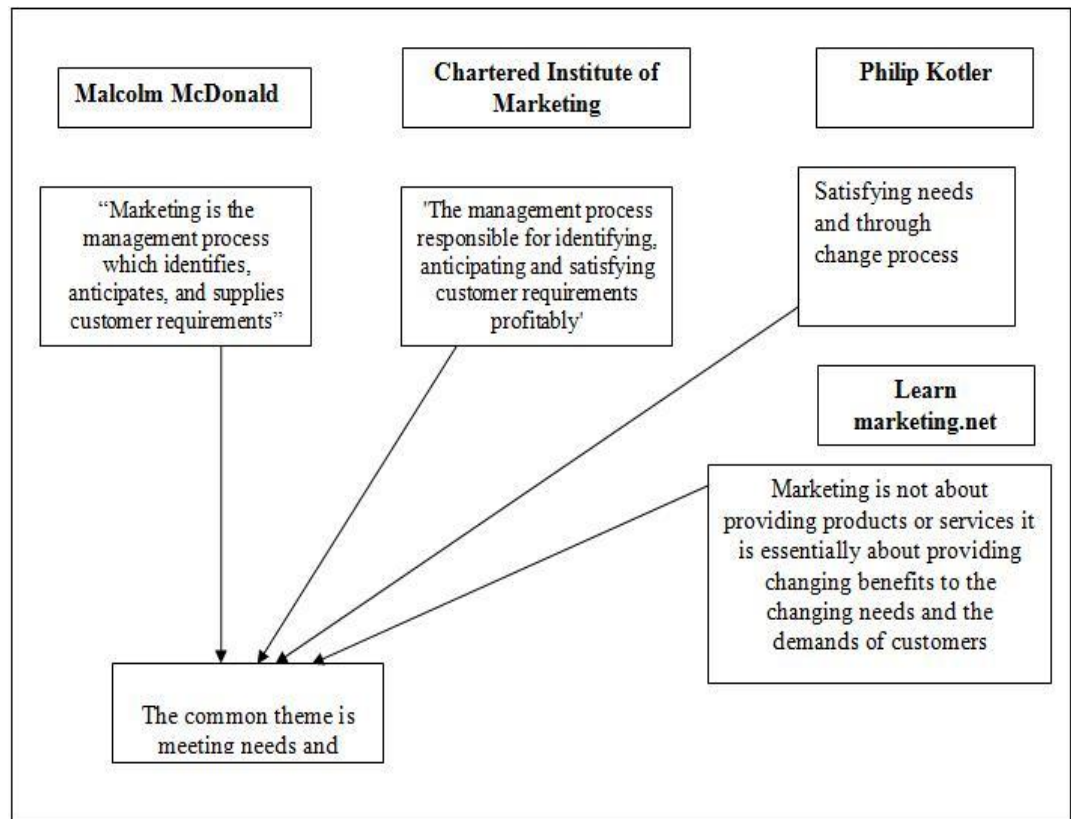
Malcolm McDonald

Chartered Institute of Marketing

Philip Kotler

"Marketing is the management process which identifies, anticipates, and supplies customer requirements"

'The management process responsible for identifying, anticipating and satisfying customer requirements profitably'

Satisfying needs and through change process

Learn marketing.net

Marketing is not about providing products or services it is essentially about providing changing benefits to the changing needs and the demands of customers

The common theme is meeting needs and